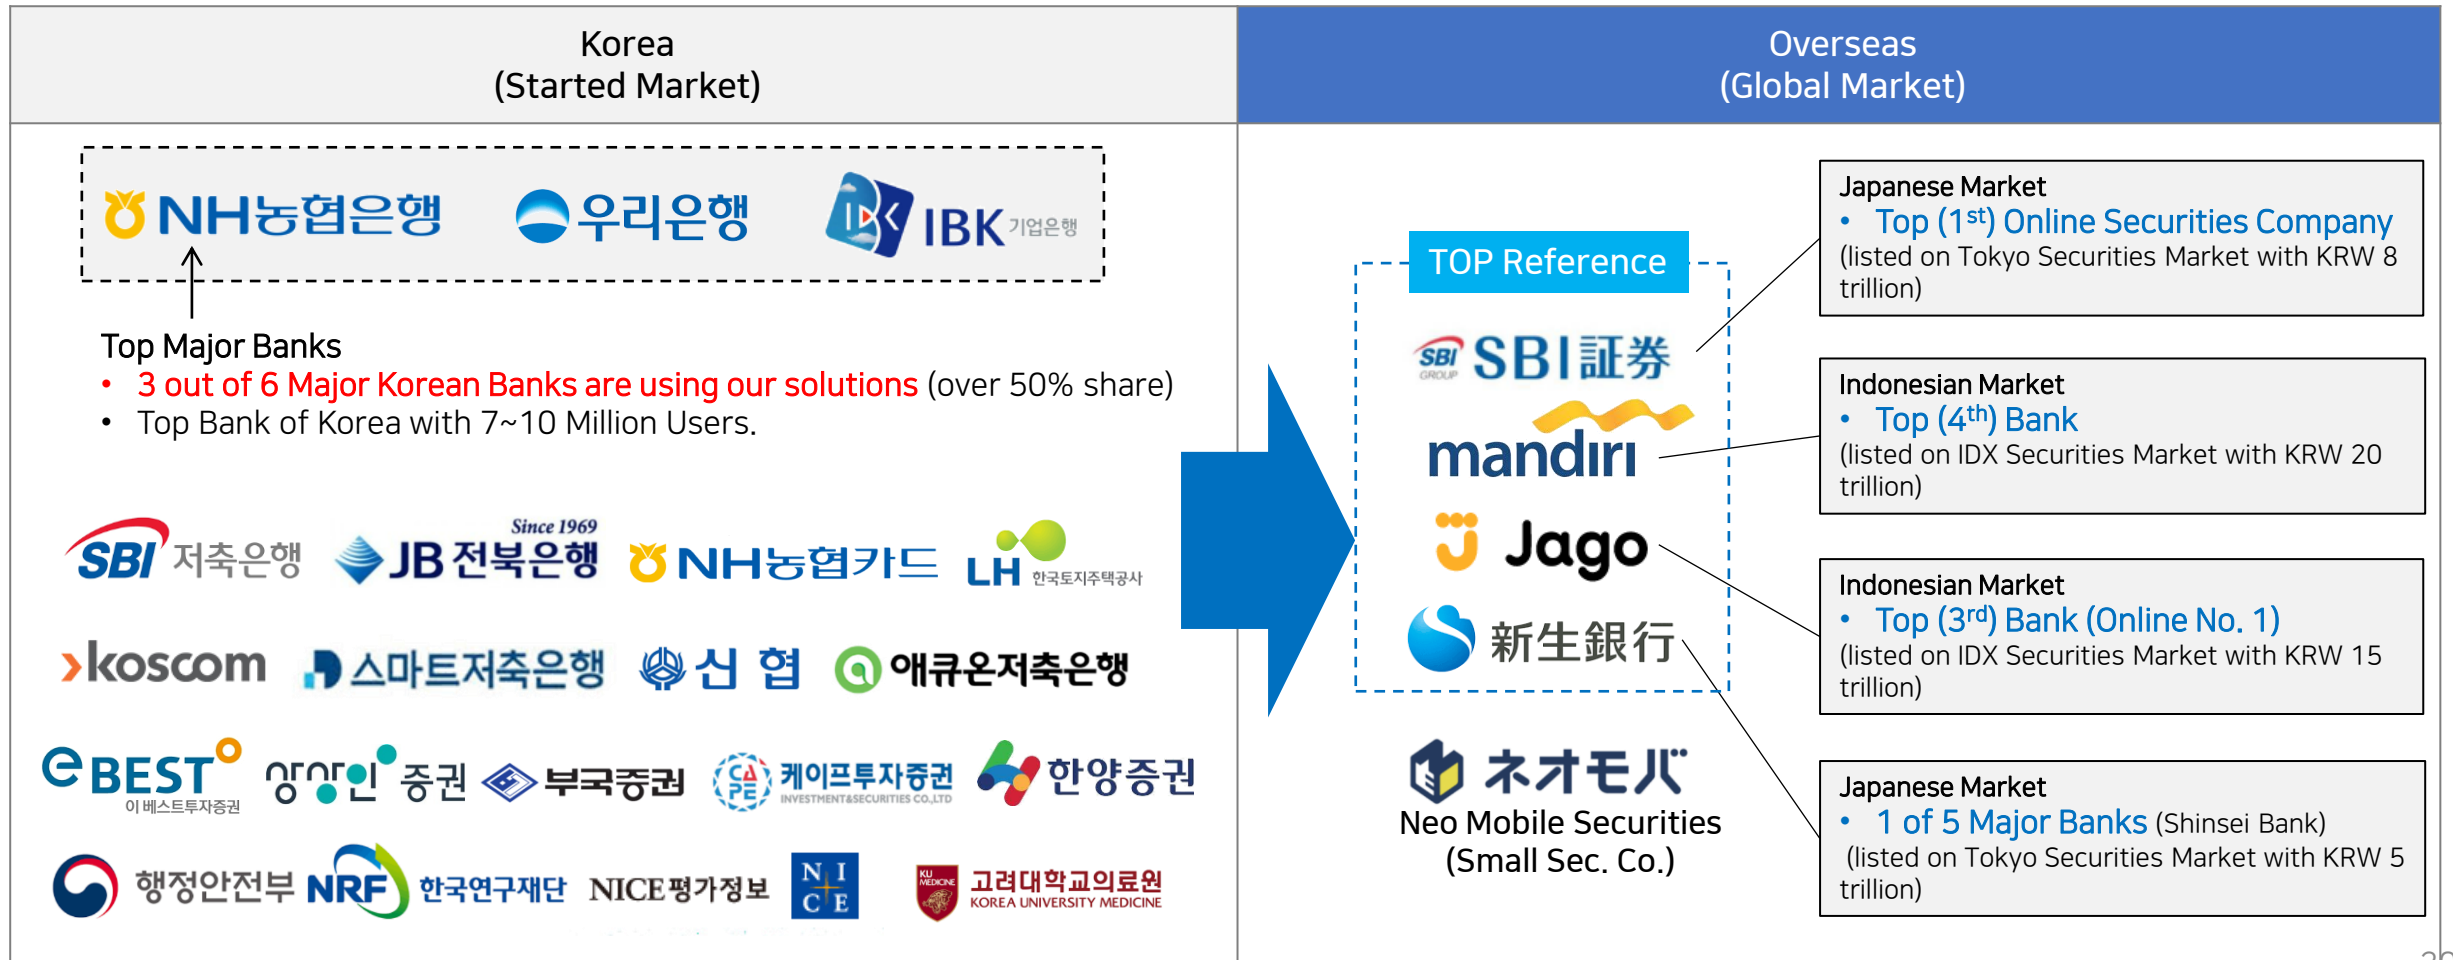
Korea
(Started Market)

Overseas
(Global Market)

NH농협은행 우리은행 IBK기업은행

Top Major Banks
• 3 out of 6 Major Korean Banks are using our solutions (over 50% share)
• Top Bank of Korea with 7~10 Million Users.

SBI저축은행 JB전북은행 Since 1969 NH농협카드 LH 한국토지주택공사

koscom 스마트저축은행 신협 애큐온저축은행

eBEST 이베스트투자증권 상상인증권 부국증권 케이프투자증권 INVESTMENT&SECURITIES CO.,LTD 한양증권

행정안전부 NRF 한국연구재단 NICE평가정보 N I C E KU MEDICINE 고려대학교의료원 KOREA UNIVERSITY MEDICINE

TOP Reference

SBI GROUP SBI証券

mandiri

Jago

新生銀行

ネオモバ
Neo Mobile Securities
(Small Sec. Co.)

Japanese Market
• Top ($1^{st}$) Online Securities Company
(listed on Tokyo Securities Market with KRW 8 trillion)

Indonesian Market
• Top ($4^{th}$) Bank
(listed on IDX Securities Market with KRW 20 trillion)

Indonesian Market
• Top ($3^{rd}$) Bank (Online No. 1)
(listed on IDX Securities Market with KRW 15 trillion)

Japanese Market
• 1 of 5 Major Banks (Shinsei Bank)
(listed on Tokyo Securities Market with KRW 5 trillion)